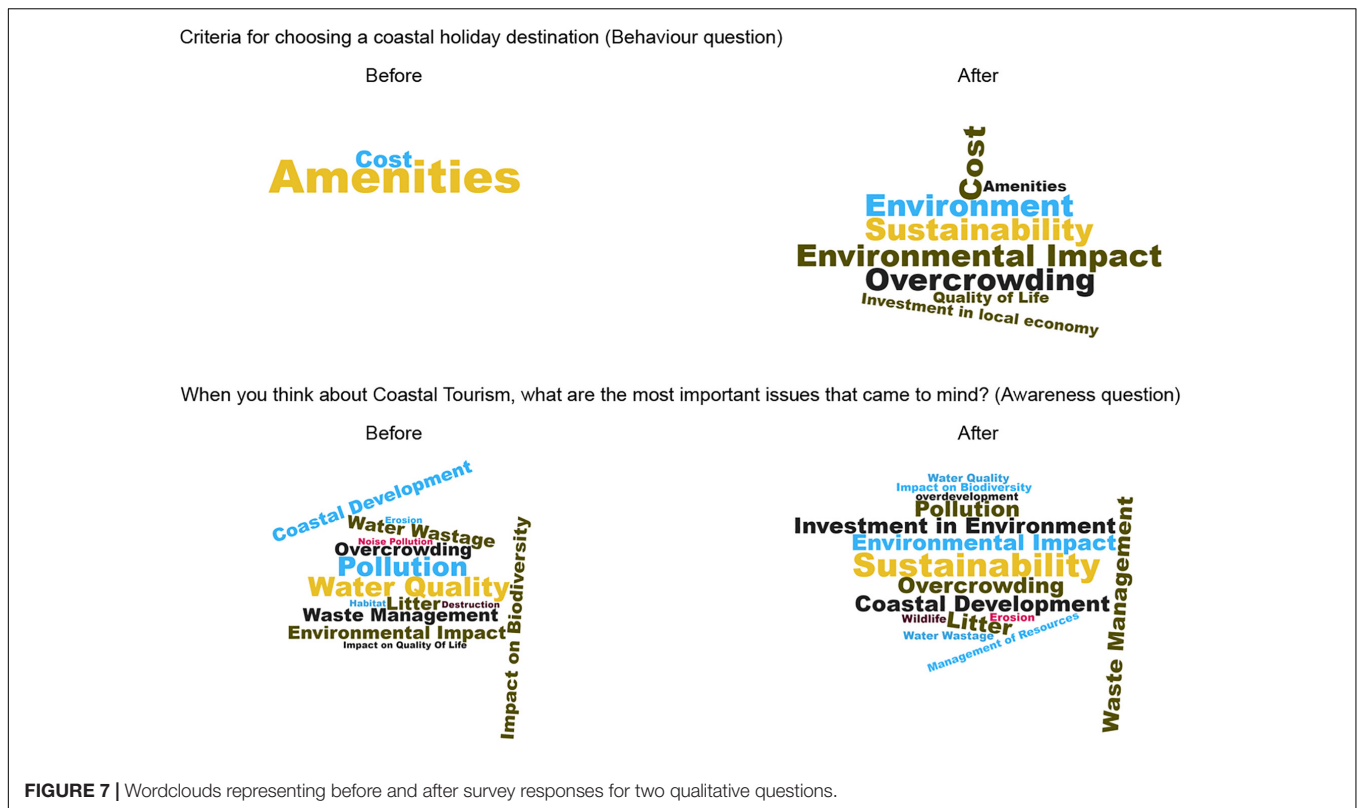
Criteria for choosing a coastal holiday destination (Behaviour question)

Before

Cost
Amenities

After

Cost
Amenities
Environment
Sustainability
Environmental Impact
Overcrowding
Quality of Life
Investment in local economy

When you think about Coastal Tourism, what are the most important issues that came to mind? (Awareness question)

Before

Coastal Development
Erosion
Water Wastage
Noise Pollution
Overcrowding
Pollution
Water Quality
Habitat Litter Destruction
Waste Management
Environmental Impact
Impact on Quality Of Life
Impact on Biodiversity

After

Water Quality
Impact on Biodiversity
overdevelopment
Pollution
Investment in Environment
Environmental Impact
Sustainability
Overcrowding
Coastal Development
Wildlife Erosion
Litter
Water Wastage
Management of Resources
Waste Management

FIGURE 7 | Wordclouds representing before and after survey responses for two qualitative questions.